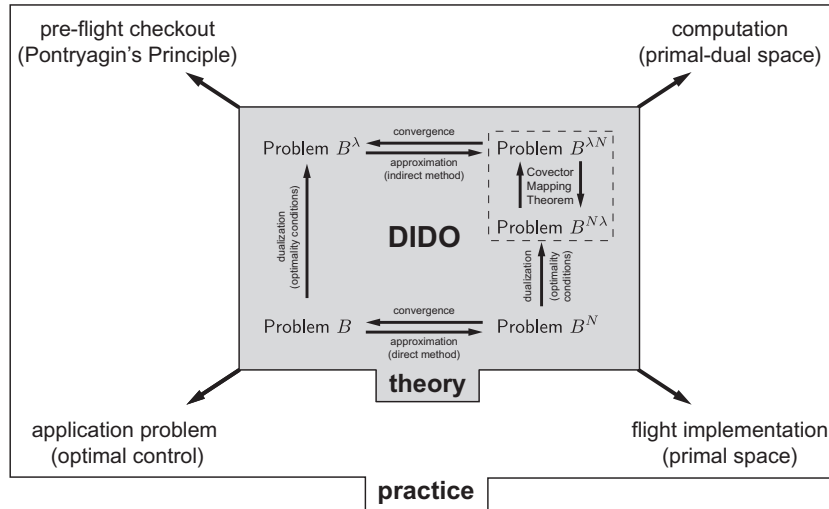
pre-flight checkout
(Pontryagin's Principle)

computation
(primal-dual space)

Problem $B^{\lambda}$

convergence

approximation
(indirect method)

Problem $B^{\lambda N}$

Covector
Mapping
Theorem

Problem $B^{N\lambda}$

dualization
(optimality conditions)

DIDO

dualization

(optimality
conditions)

Problem $B$

convergence

approximation
(direct method)

Problem $B^{N}$

theory

application problem
(optimal control)

flight implementation
(primal space)

practice